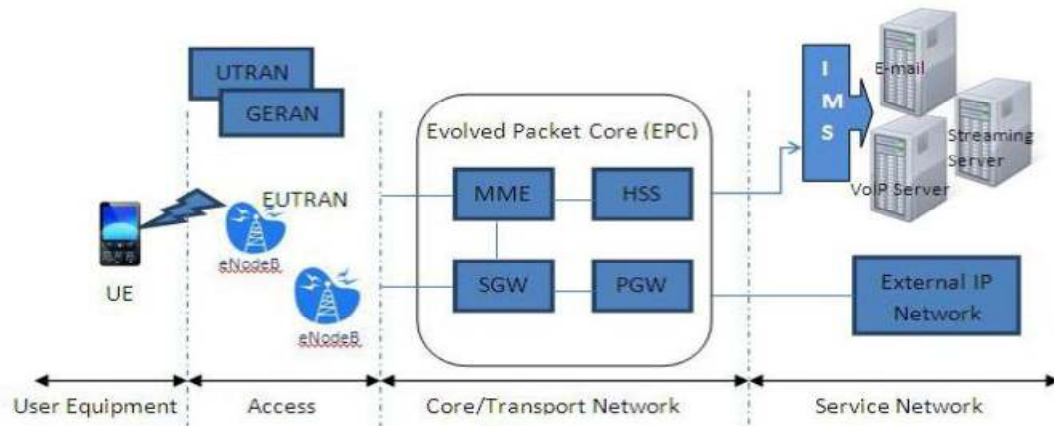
UTRAN
GERAN
Evolved Packet Core (EPC)
I
M
S
E-mail
Streaming Server
VoIP Server
EUTRAN
eNodeB
eNodeB
MME
HSS
SGW
PGW
External IP Network
UE
User Equipment
Access
Core/Transport Network
Service Network